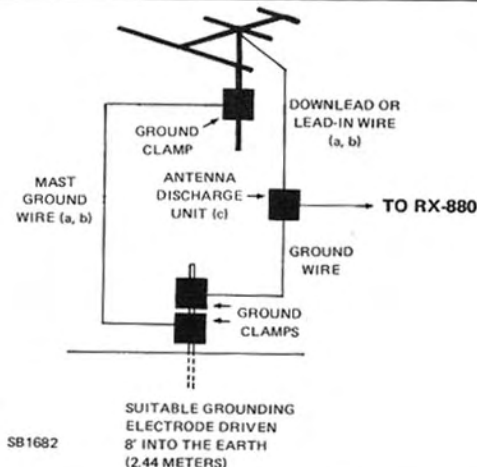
DOWNLEAD OR LEAD-IN WIRE (a, b)

GROUND CLAMP

MAST GROUND WIRE (a, b)

ANTENNA DISCHARGE UNIT (c)

TO RX-880

GROUND WIRE

GROUND CLAMPS

SUITABLE GROUNDING ELECTRODE DRIVEN 8' INTO THE EARTH (2.44 METERS)

SB1682